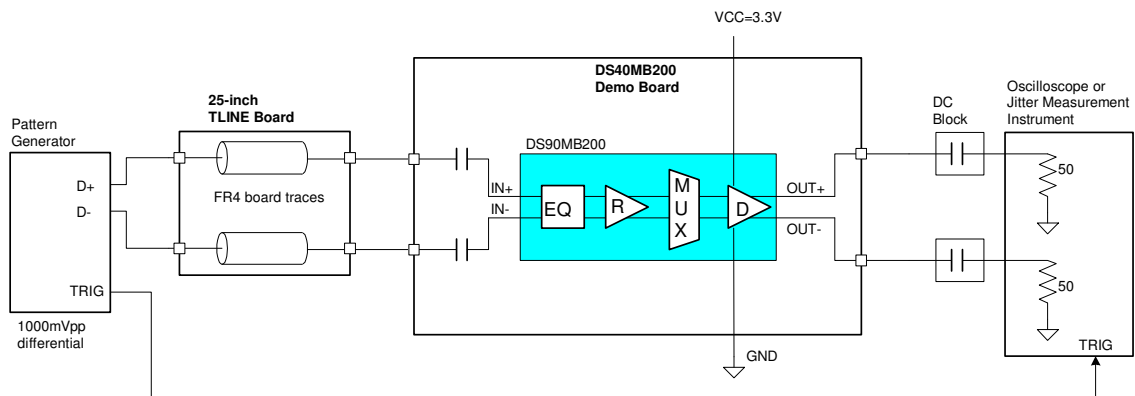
VCC=3.3V

DS40MB200
Demo Board

25-inch
TLINE Board

Pattern
Generator

D+
D-

FR4 board traces

DS90MB200

IN+
IN-

EQ

R

M
U
X

D

OUT+
OUT-

DC
Block

Oscilloscope or
Jitter Measurement
Instrument

50

50

TRIG

TRIG

1000mVpp
differential

GND